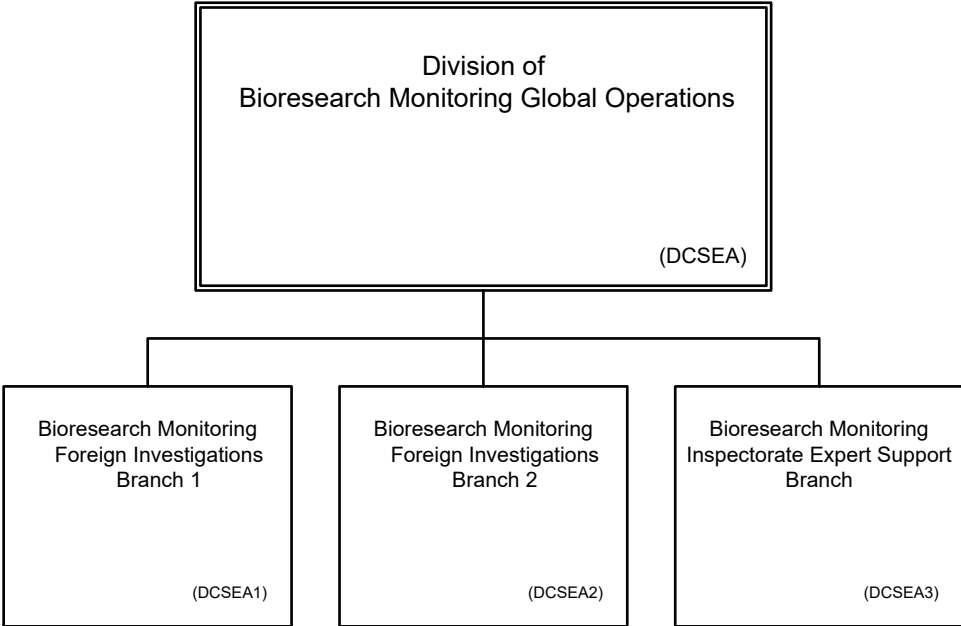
Division of
Bioresearch Monitoring Global Operations

(DCSEA)

Bioresearch Monitoring
Foreign Investigations
Branch 1

(DCSEA1)

Bioresearch Monitoring
Foreign Investigations
Branch 2

(DCSEA2)

Bioresearch Monitoring
Inspectorate Expert Support
Branch

(DCSEA3)